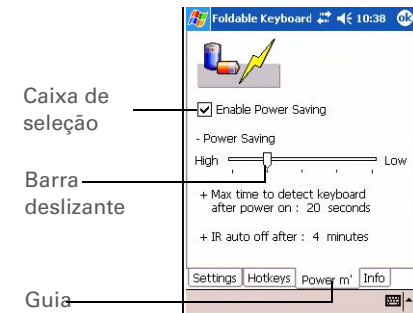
Foldable Keyboard 10:38 ok

Caixa de seleção

Enable Power Saving

- Power Saving

High Low

Barra deslizante

+ Max time to detect keyboard after power on : 20 seconds

+ IR auto off after : 4 minutes

Settings Hotkeys Power m' Info

Guia